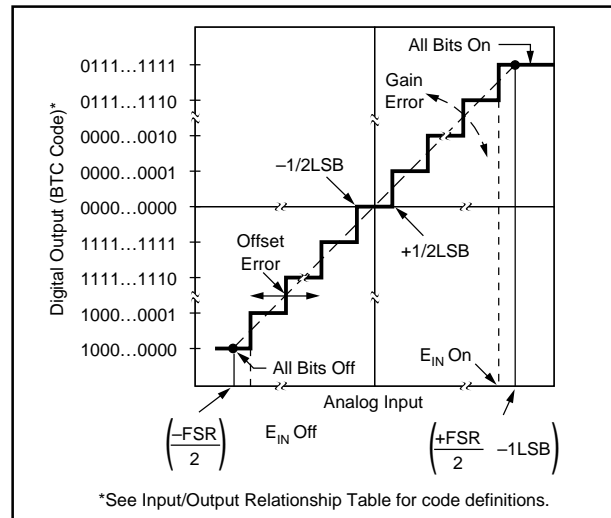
All Bits On

0111…1111

0111…1110

0000…0010

0000…0001

0000…0000

1111…1111

1111…1110

1000…0001

1000…0000

Digital Output (BTC Code)*

Gain Error

–1/2LSB

+1/2LSB

Offset Error

All Bits Off

$E_{IN}$ On

Analog Input

$\left(\frac{-FSR}{2}\right)$

$E_{IN}$ Off

$\left(\frac{+FSR}{2} -1LSB\right)$

*See Input/Output Relationship Table for code definitions.